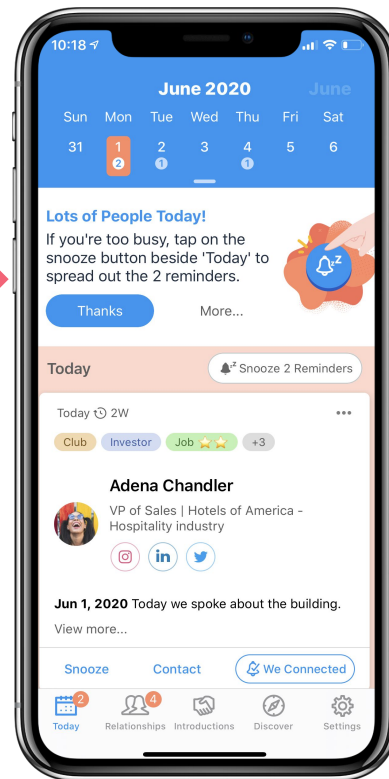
10:18

June 2020 June

| Sun | Mon | Tue | Wed | Thu | Fri | Sat |
|---|---|---|---|---|---|---|
| 31 | 1 2 | 2 1 | 3 | 4 1 | 5 | 6 |

Lots of People Today!

If you're too busy, tap on the snooze button beside 'Today' to spread out the 2 reminders.

Thanks More...

Today Snooze 2 Reminders

Today 2W

Club Investor Job +3

Adena Chandler

VP of Sales | Hotels of America - Hospitality industry

Jun 1, 2020 Today we spoke about the building.

View more...

Snooze Contact We Connected

2 Today 4 Relationships Introductions Discover Settings